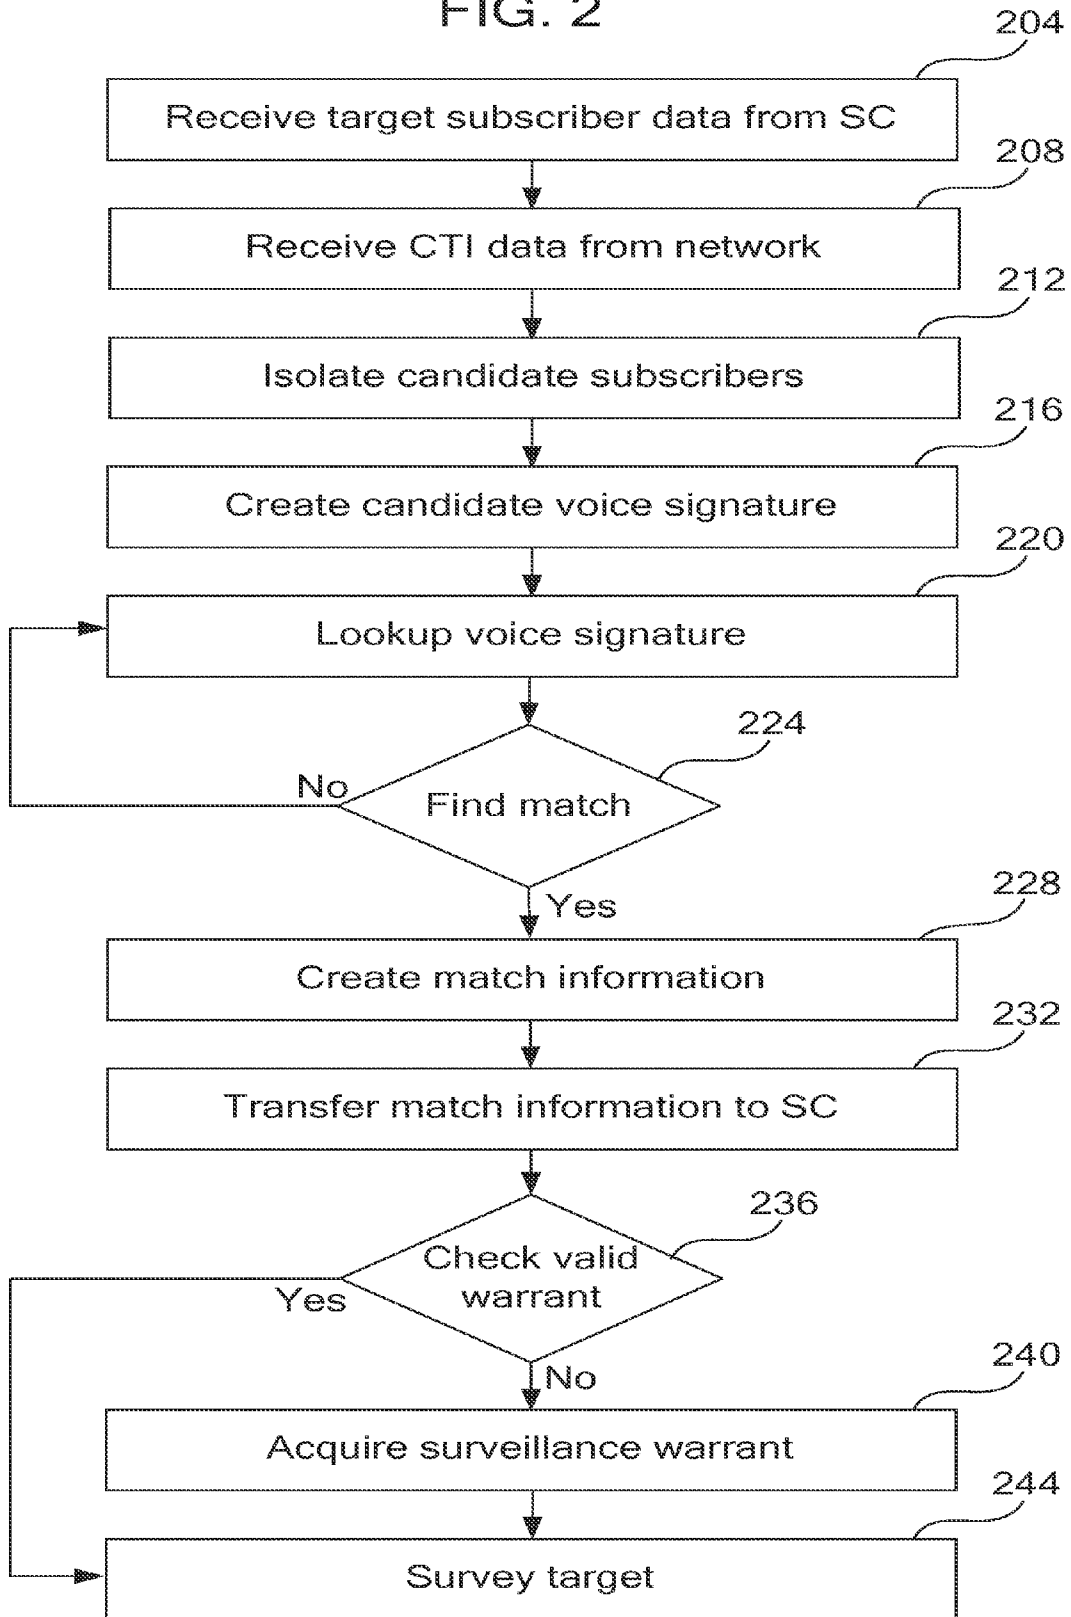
FIG. 2

204
Receive target subscriber data from SC

208
Receive CTI data from network

212
Isolate candidate subscribers

216
Create candidate voice signature

220
Lookup voice signature

224
Find match
No
Yes

228
Create match information

232
Transfer match information to SC

236
Check valid warrant
Yes
No

240
Acquire surveillance warrant

244
Survey target